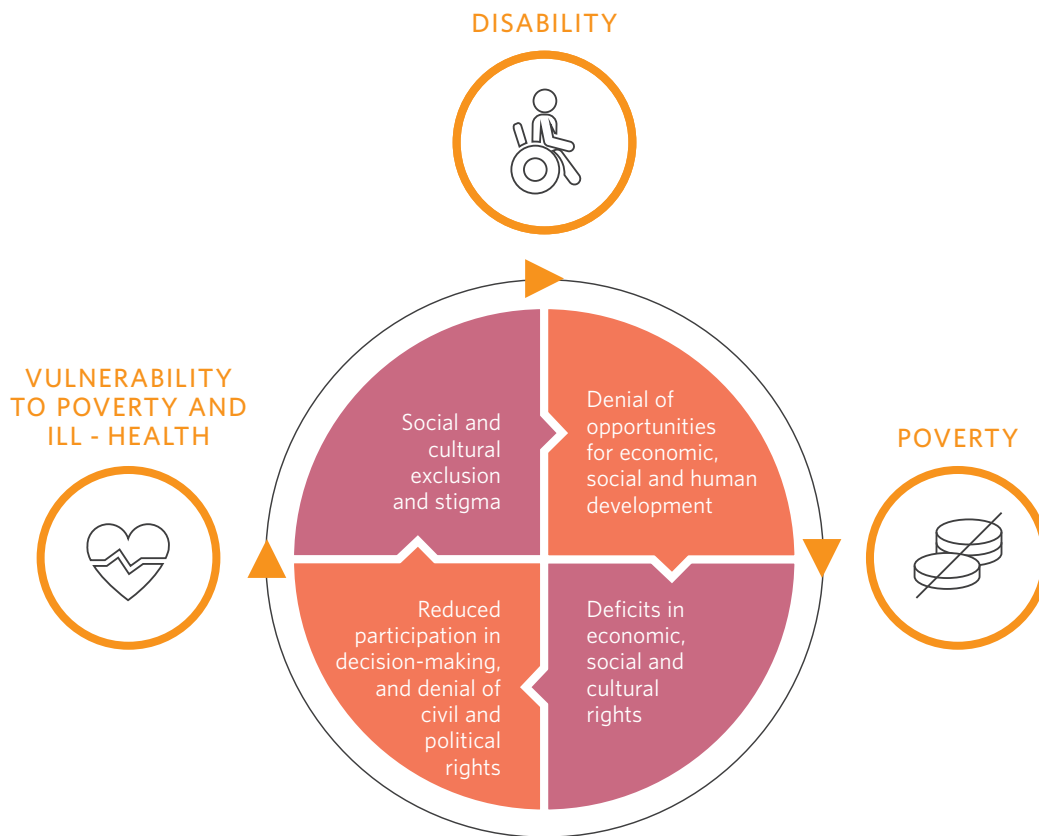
DISABILITY

VULNERABILITY TO POVERTY AND ILL - HEALTH

POVERTY

Social and cultural exclusion and stigma

Denial of opportunities for economic, social and human development

Reduced participation in decision-making, and denial of civil and political rights

Deficits in economic, social and cultural rights